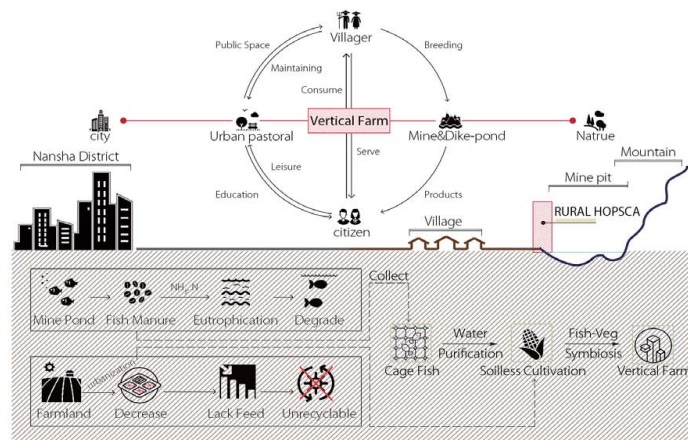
Villager

Public Space

Breeding

Maintaining

Consume

city

Urban pastoral

Vertical Farm

Mine&Dike-pond

Natrue

Leisure

Serve

Education

Products

citizen

Nansha District

Mountain

Mine pit

RURAL HOPSCA

Village

Collect

Mine Pond

Fish Manure

$NH_3$-N

Eutrophication

Degrade

Cage Fish

Water Purification

Soilless Cultivation

Fish-Veg Symbiosis

Vertical Farm

Farmland

Urbanization

Decrease

Lack Feed

Unrecyclable